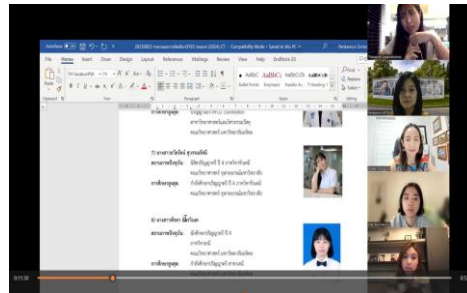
File Home Insert Draw Design Layout References Mailings Review View Help EndNote 20

AaBbCcI AaBbCc AaBbCcI

Bullet Points Emphasis Header A... 1 Heading 1

Clipboard Font Paragraph Styles Editing

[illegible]

2) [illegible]

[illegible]

3) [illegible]

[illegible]

01:38